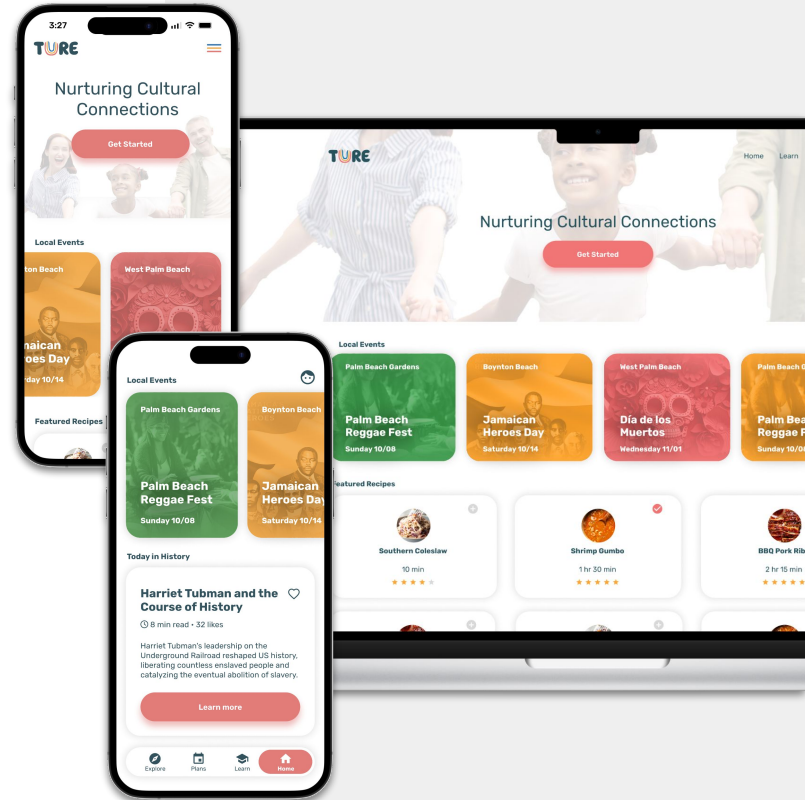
3:27

TURE

Nurturing Cultural Connections

Get Started

Local Events

ynton Beach

amaican
eroes Day

urday 10/14

West Palm Beach

Featured Recipes

TURE

Home Learn

Nurturing Cultural Connections

Get Started

Local Events

Palm Beach Gardens
Palm Beach Reggae Fest
Sunday 10/08

Boynton Beach
Jamaican Heroes Day
Saturday 10/14

West Palm Beach
Día de los Muertos
Wednesday 11/01

Palm Beach G
Palm Bea
Reggae F
Sunday 10/08

eatured Recipes

Southern Coleslaw
10 min

Shrimp Gumbo
1 hr 30 min

BBQ Pork Rib
2 hr 15 min

Local Events

Palm Beach Gardens
Palm Beach Reggae Fest
Sunday 10/08

Boynton Beach
Jamaican Heroes Day
Saturday 10/14

Today in History

Harriet Tubman and the Course of History

8 min read • 32 likes

Harriet Tubman's leadership on the Underground Railroad reshaped US history, liberating countless enslaved people and catalyzing the eventual abolition of slavery.

Learn more

Explore Plans Learn Home